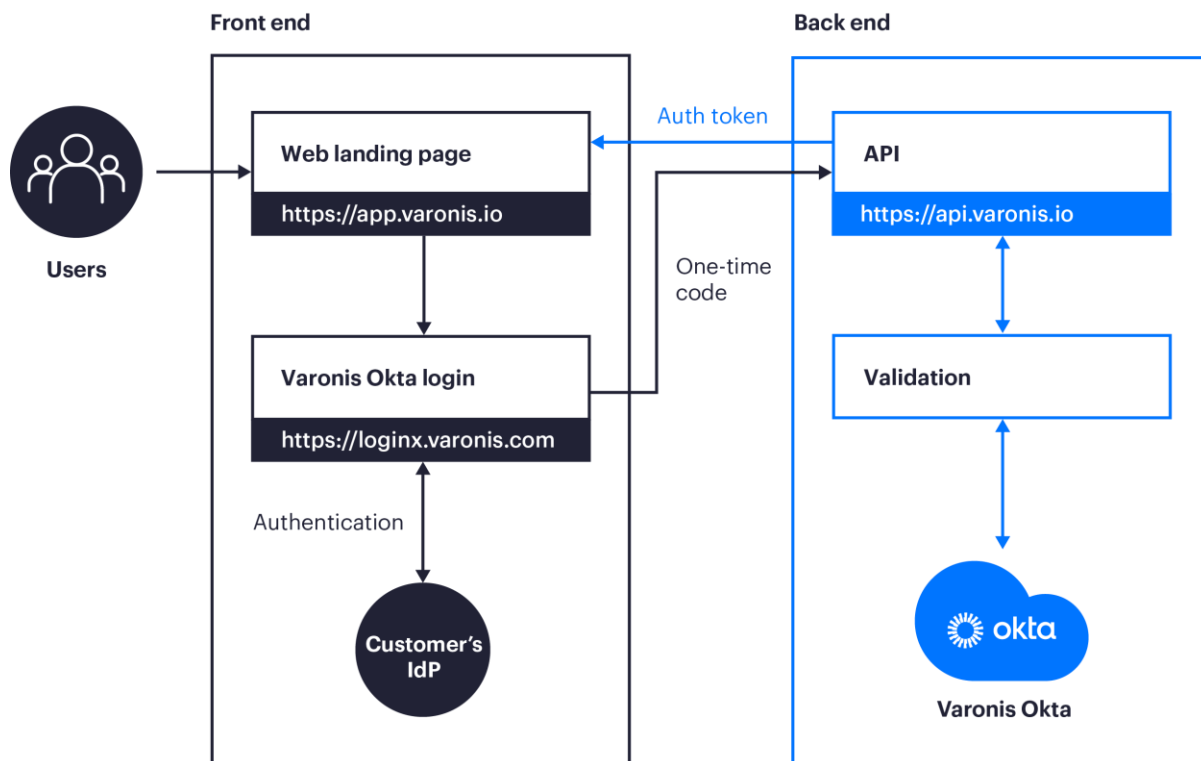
Front end

Back end

Users

Web landing page

https://app.varonis.io

Auth token

API

https://api.varonis.io

One-time code

Varonis Okta login

https://loginx.varonis.com

Validation

Authentication

Customer's IdP

okta

Varonis Okta